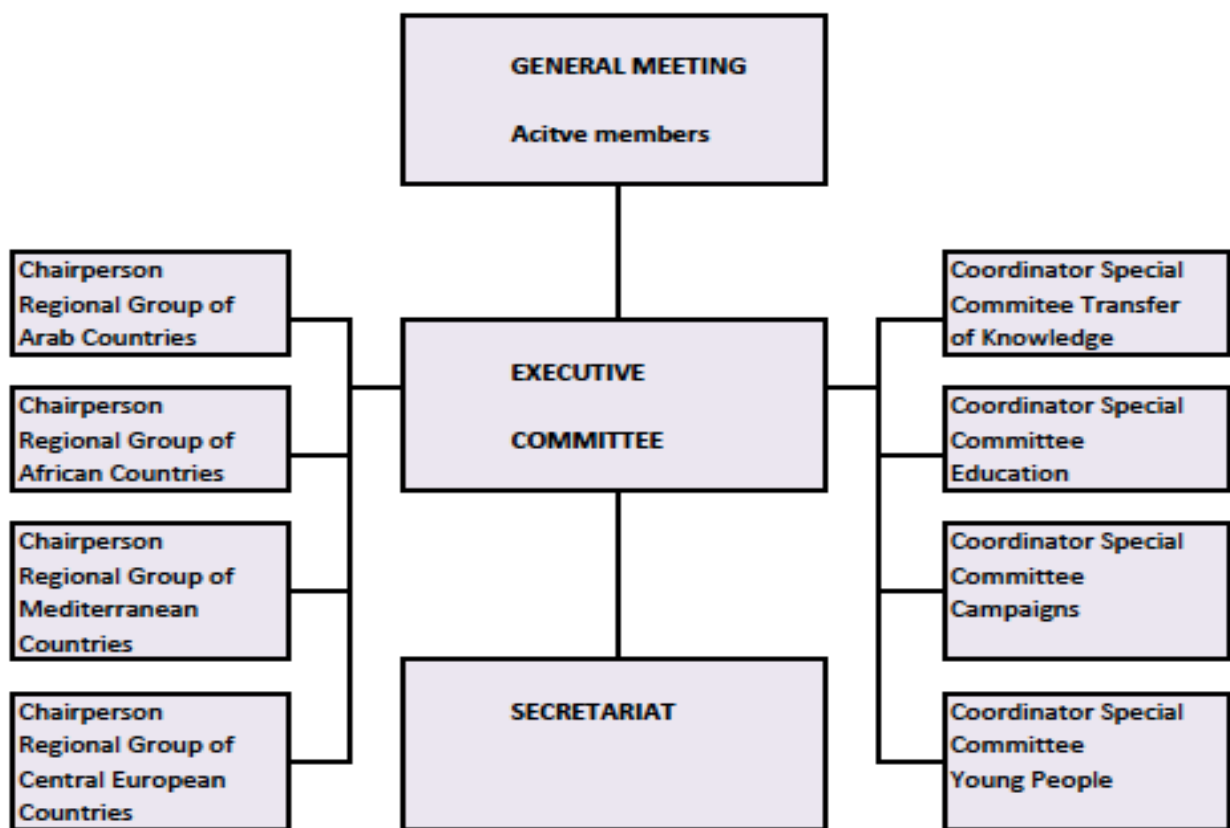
GENERAL MEETING

Acitve members

Chairperson Regional Group of Arab Countries

Chairperson Regional Group of African Countries

Chairperson Regional Group of Mediterranean Countries

Chairperson Regional Group of Central European Countries

EXECUTIVE

COMMITTEE

SECRETARIAT

Coordinator Special Commitee Transfer of Knowledge

Coordinator Special Committee Education

Coordinator Special Committee Campaigns

Coordinator Special Committee Young People